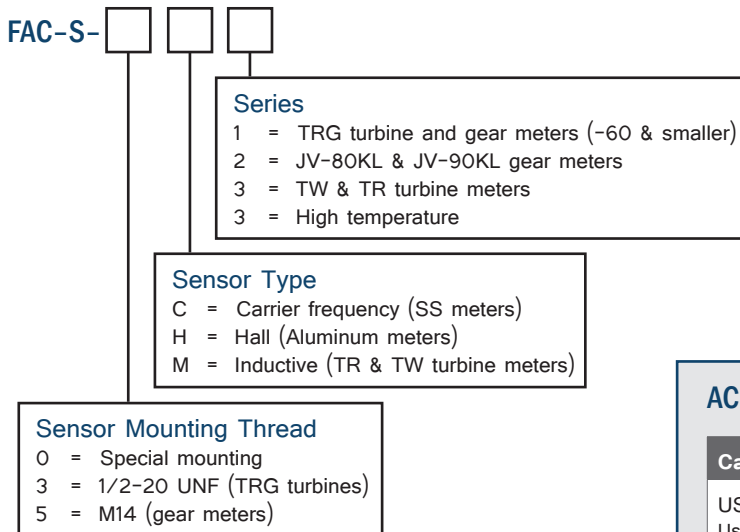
FAC-S-

Series
1 = TRG turbine and gear meters (-60 & smaller)
2 = JV-80KL & JV-90KL gear meters
3 = TW & TR turbine meters
3 = High temperature

Sensor Type
C = Carrier frequency (SS meters)
H = Hall (Aluminum meters)
M = Inductive (TR & TW turbine meters)

Sensor Mounting Thread
0 = Special mounting
3 = 1/2-20 UNF (TRG turbines)
5 = M14 (gear meters)

AC

Ca

US
Us